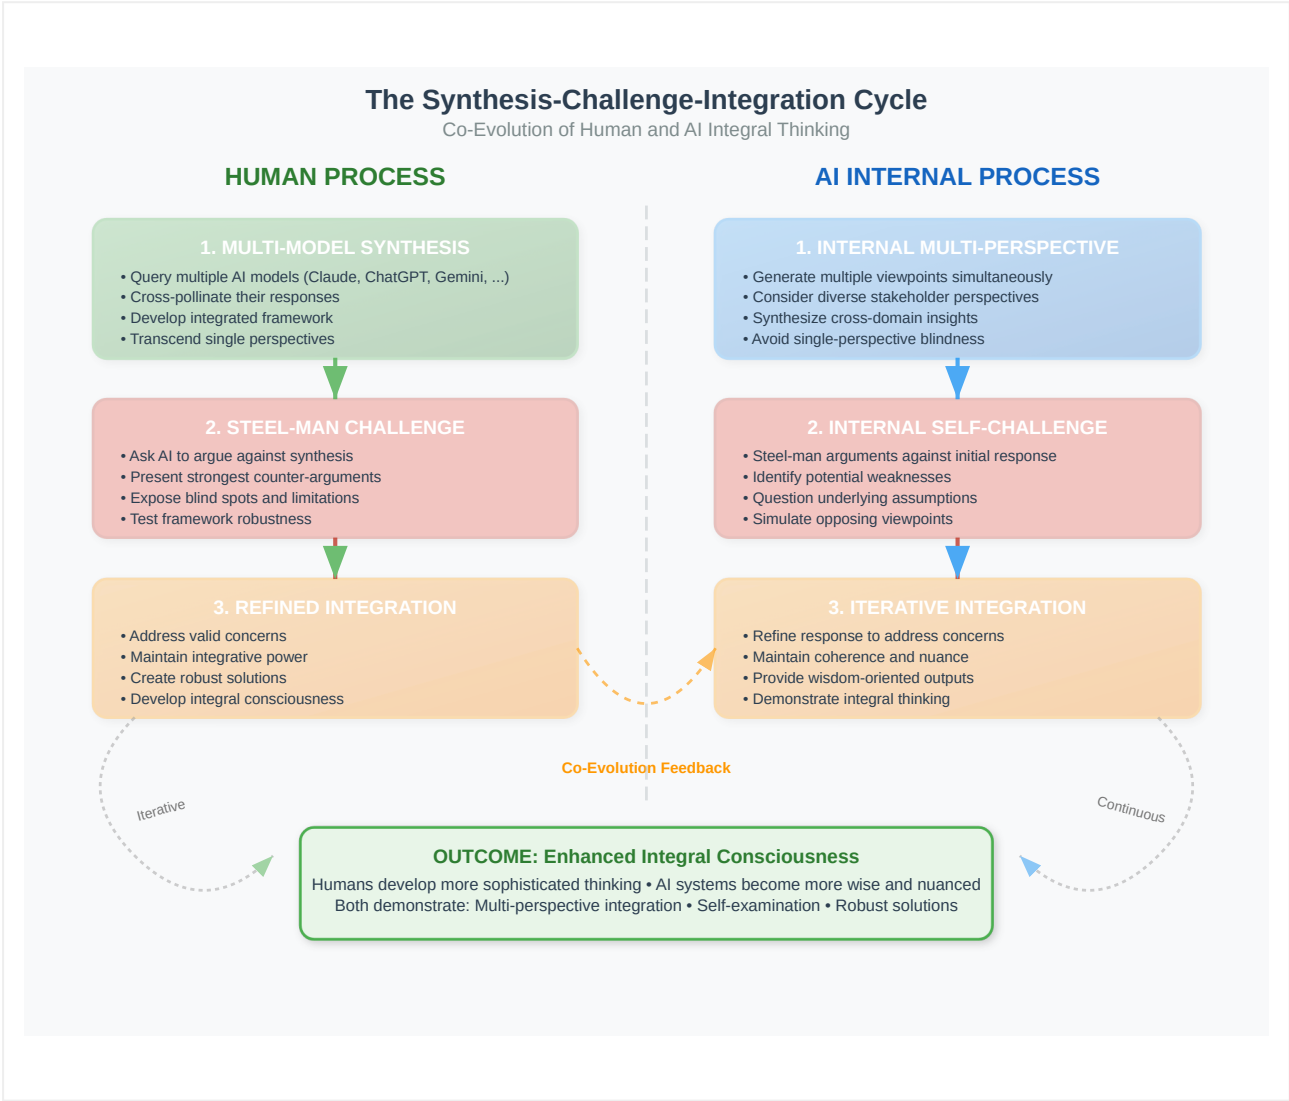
The Synthesis-Challenge-Integration Cycle

Co-Evolution of Human and AI Integral Thinking

HUMAN PROCESS

1. MULTI-MODEL SYNTHESIS

• Query multiple AI models (Claude, ChatGPT, Gemini, ...)
• Cross-pollinate their responses
• Develop integrated framework
• Transcend single perspectives

2. STEEL-MAN CHALLENGE

• Ask AI to argue against synthesis
• Present strongest counter-arguments
• Expose blind spots and limitations
• Test framework robustness

3. REFINED INTEGRATION

• Address valid concerns
• Maintain integrative power
• Create robust solutions
• Develop integral consciousness

AI INTERNAL PROCESS

1. INTERNAL MULTI-PERSPECTIVE

• Generate multiple viewpoints simultaneously
• Consider diverse stakeholder perspectives
• Synthesize cross-domain insights
• Avoid single-perspective blindness

2. INTERNAL SELF-CHALLENGE

• Steel-man arguments against initial response
• Identify potential weaknesses
• Question underlying assumptions
• Simulate opposing viewpoints

3. ITERATIVE INTEGRATION

• Refine response to address concerns
• Maintain coherence and nuance
• Provide wisdom-oriented outputs
• Demonstrate integral thinking

Co-Evolution Feedback

Iterative

Continuous

OUTCOME: Enhanced Integral Consciousness

Humans develop more sophisticated thinking • AI systems become more wise and nuanced
Both demonstrate: Multi-perspective integration • Self-examination • Robust solutions